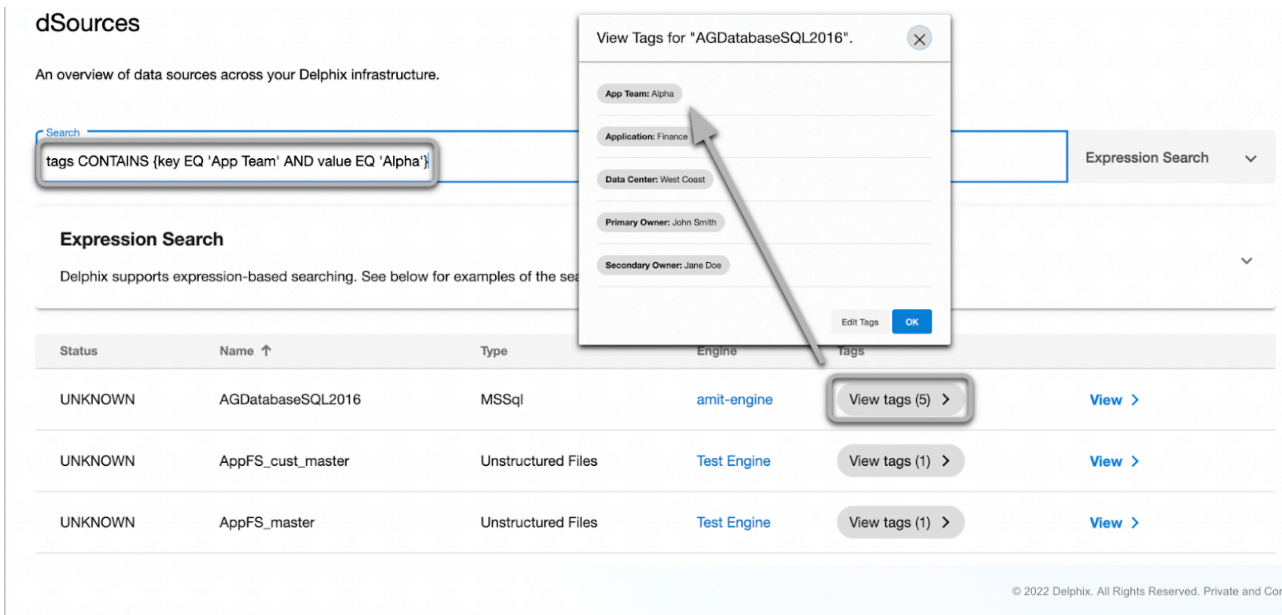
dSources

An overview of data sources across your Delphix infrastructure.

Search
tags CONTAINS {key EQ 'App Team' AND value EQ 'Alpha'}

Expression Search

Expression Search

Delphix supports expression-based searching. See below for examples of the sea

View Tags for "AGDatabaseSQL2016".

App Team: Alpha

Application: Finance

Data Center: West Coast

Primary Owner: John Smith

Secondary Owner: Jane Doe

Edit Tags OK

| Status | Name ↑ | Type | Engine | Tags | |
|---|---|---|---|---|---|
| UNKNOWN | AGDatabaseSQL2016 | MSSql | amit-engine | View tags (5) > | View > |
| UNKNOWN | AppFS_cust_master | Unstructured Files | Test Engine | View tags (1) > | View > |
| UNKNOWN | AppFS_master | Unstructured Files | Test Engine | View tags (1) > | View > |

© 2022 Delphix. All Rights Reserved. Private and Cor